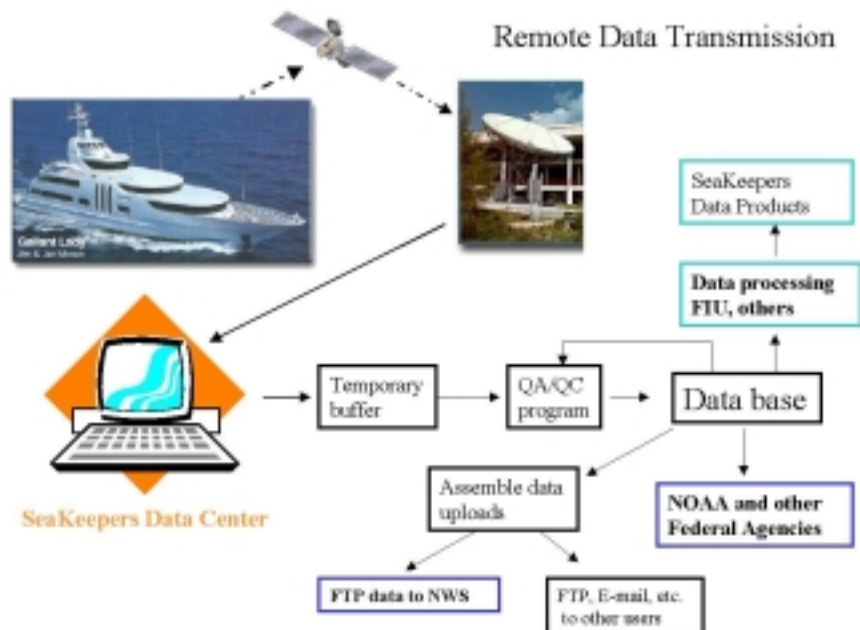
Remote Data Transmission

Gallant Lady
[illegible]

SeaKeepers Data Products

Data processing FIU, others

SeaKeepers Data Center

Temporary buffer

QA/QC program

Data base

Assemble data uploads

NOAA and other Federal Agencies

FTP data to NWS

FTP, E-mail, etc. to other users